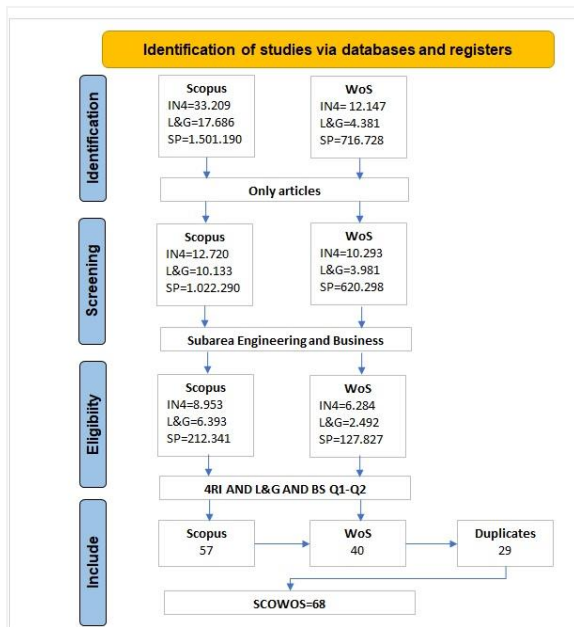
Identification of studies via databases and registers

Identification

Scopus
IN4=33.209
L&G=17.686
SP=1.501.190

WoS
IN4= 12.147
L&G=4.381
SP=716.728

Only articles

Screening

Scopus
IN4=12.720
L&G=10.133
SP=1.022.290

WoS
IN4=10.293
L&G=3.981
SP=620.298

Subarea Engineering and Business

Eligibility

Scopus
IN4=8.953
L&G=6.393
SP=212.341

WoS
IN4=6.284
L&G=2.492
SP=127.827

4RI AND L&G AND BS Q1-Q2

Include

Scopus
57

WoS
40

Duplicates
29

SCOWOS=68